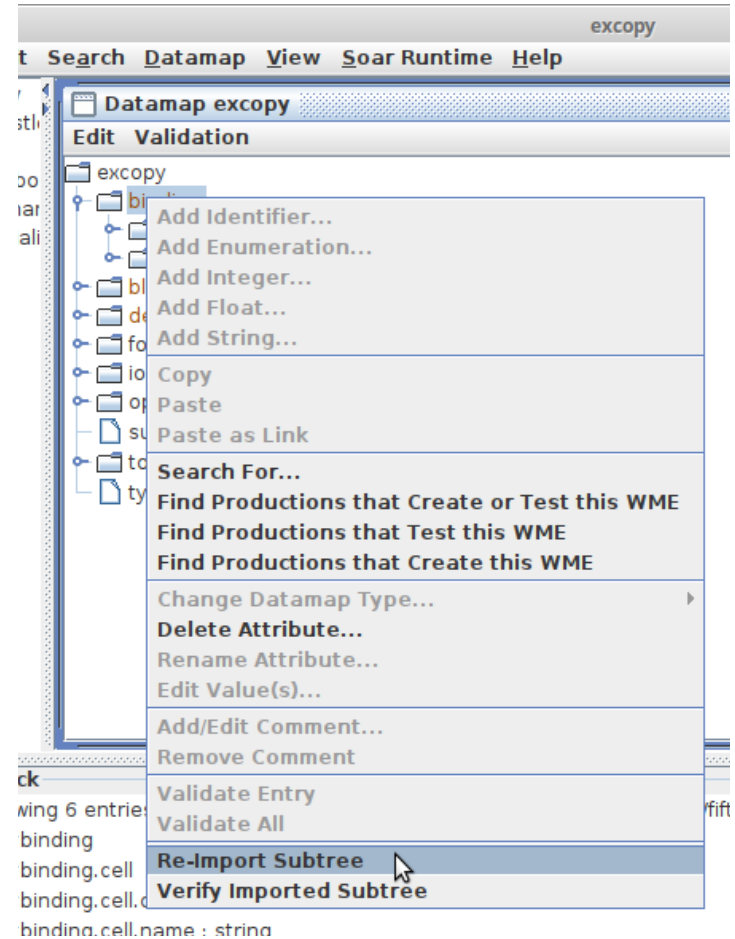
excopy

t Search Datamap View Soar Runtime Help

Datamap excopy

Edit Validation

excopy
bi
bl
de
fo
io
op
su
to
ty

Add Identifier...
Add Enumeration...
Add Integer...
Add Float...
Add String...

Copy
Paste
Paste as Link

Search For...
Find Productions that Create or Test this WME
Find Productions that Test this WME
Find Productions that Create this WME

Change Datamap Type...
Delete Attribute...
Rename Attribute...
Edit Value(s)...

Add/Edit Comment...
Remove Comment

Validate Entry
Validate All

Re-Import Subtree
Verify Imported Subtree

ck
wing 6 entries
binding
binding.cell
binding.cell.
binding.cell.name : string